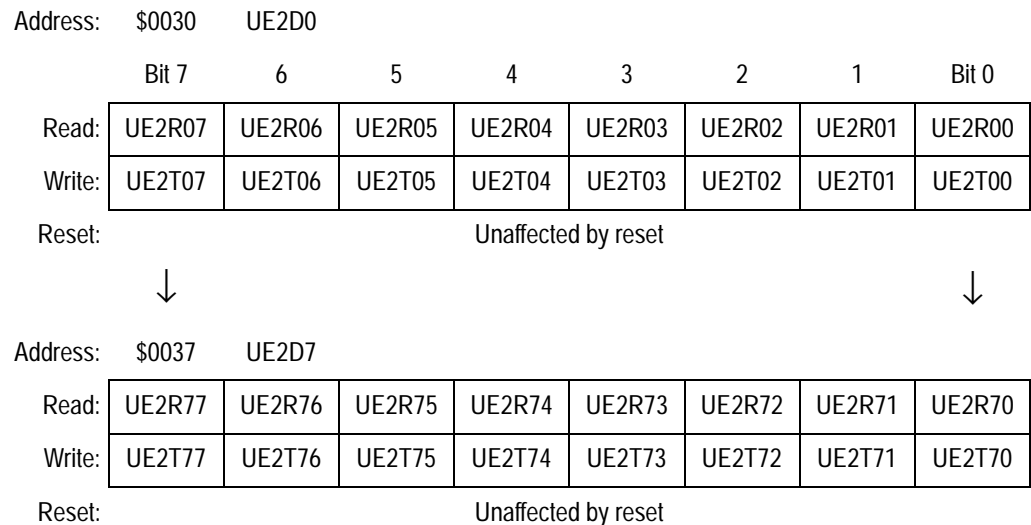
Address: $0030 UE2D0

| | Bit 7 | 6 | 5 | 4 | 3 | 2 | 1 | Bit 0 |
|---|---|---|---|---|---|---|---|---|
| Read: | UE2R07 | UE2R06 | UE2R05 | UE2R04 | UE2R03 | UE2R02 | UE2R01 | UE2R00 |
| Write: | UE2T07 | UE2T06 | UE2T05 | UE2T04 | UE2T03 | UE2T02 | UE2T01 | UE2T00 |

Reset: Unaffected by reset

↓ ↓

Address: $0037 UE2D7

| | | | | | | | | |
|---|---|---|---|---|---|---|---|---|
| Read: | UE2R77 | UE2R76 | UE2R75 | UE2R74 | UE2R73 | UE2R72 | UE2R71 | UE2R70 |
| Write: | UE2T77 | UE2T76 | UE2T75 | UE2T74 | UE2T73 | UE2T72 | UE2T71 | UE2T70 |

Reset: Unaffected by reset